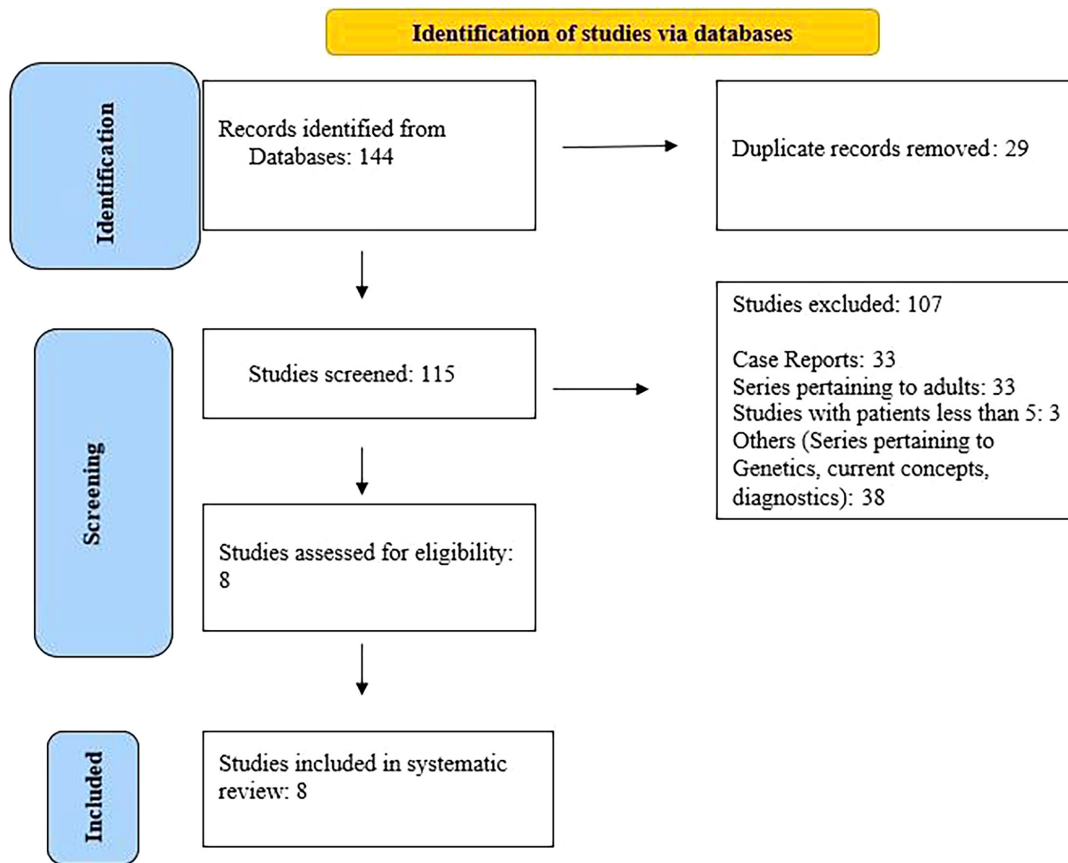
Identification of studies via databases

Identification

Records identified from Databases: 144

Duplicate records removed: 29

Screening

Studies screened: 115

Studies excluded: 107

Case Reports: 33
Series pertaining to adults: 33
Studies with patients less than 5: 3
Others (Series pertaining to Genetics, current concepts, diagnostics): 38

Studies assessed for eligibility: 8

Included

Studies included in systematic review: 8